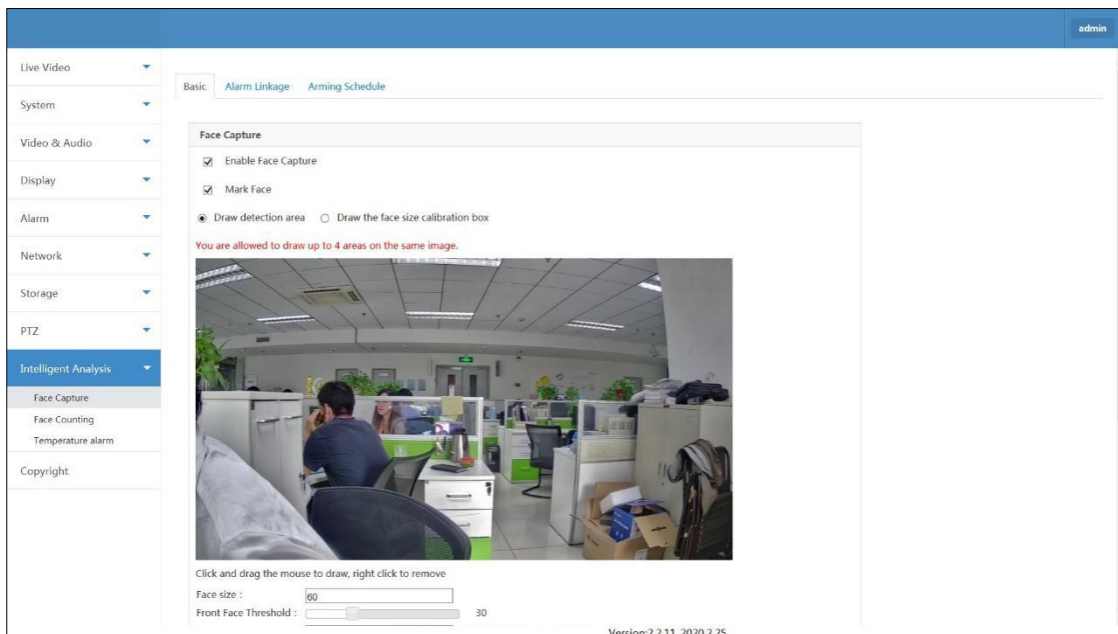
admin

Live Video

System

Video & Audio

Display

Alarm

Network

Storage

PTZ

Intelligent Analysis

Face Capture

Face Counting

Temperature alarm

Copyright

Basic Alarm Linkage Arming Schedule

Face Capture

Enable Face Capture

Mark Face

Draw detection area Draw the face size calibration box

You are allowed to draw up to 4 areas on the same image.

Click and drag the mouse to draw, right click to remove

Face size : 60

Front Face Threshold : 30

Version:2.2.11 2020.2.25